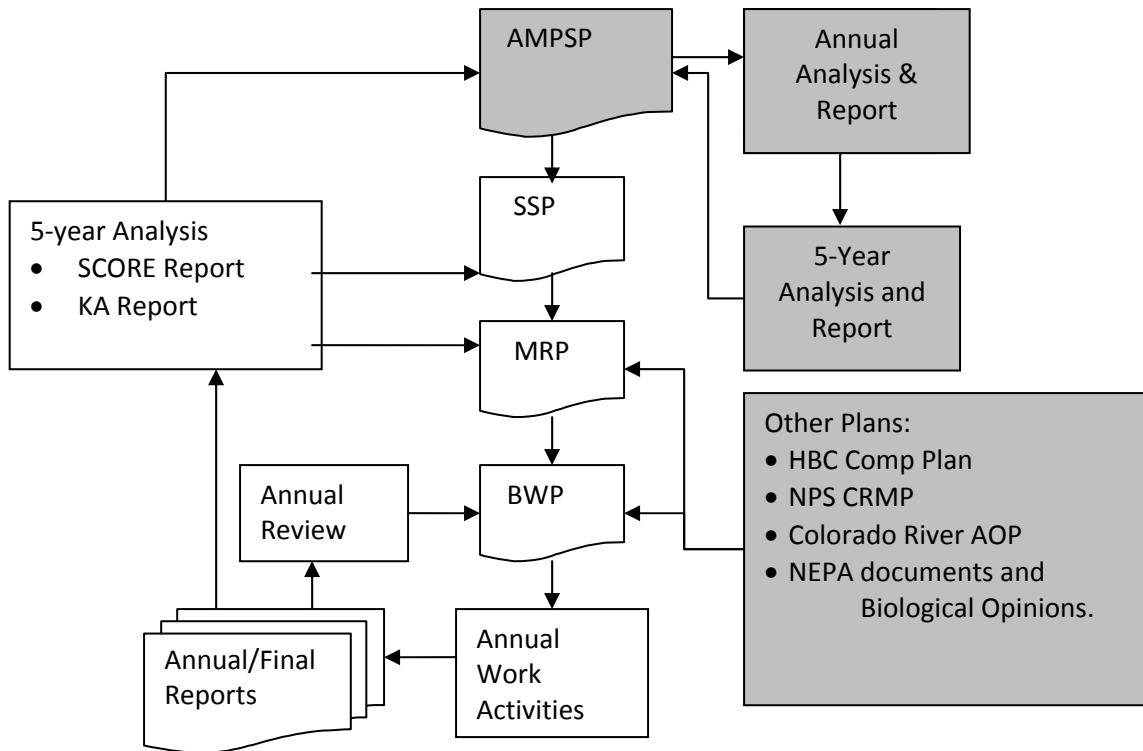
AMPSP

Annual Analysis & Report

5-year Analysis
• SCORE Report
• KA Report

SSP

5-Year Analysis and Report

MRP

Other Plans:
• HBC Comp Plan
• NPS CRMP
• Colorado River AOP
• NEPA documents and Biological Opinions.

Annual Review

BWP

Annual Work Activities

Annual/Final Reports